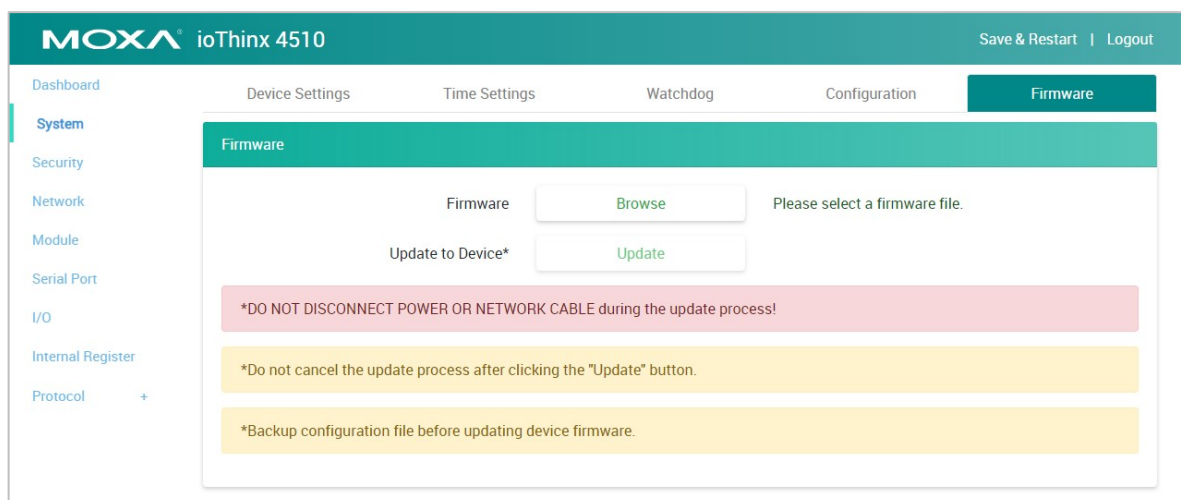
MOXA ioThinx 4510

Save & Restart | Logout

Dashboard
System
Security
Network
Module
Serial Port
I/O
Internal Register
Protocol +

Device Settings
Time Settings
Watchdog
Configuration
Firmware

Firmware

Firmware
Browse
Please select a firmware file.

Update to Device*
Update

*DO NOT DISCONNECT POWER OR NETWORK CABLE during the update process!

*Do not cancel the update process after clicking the "Update" button.

*Backup configuration file before updating device firmware.